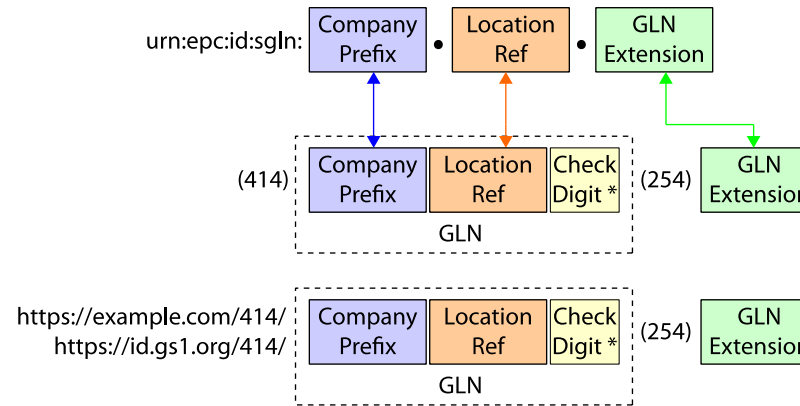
urn:epc:id:sgln: Company Prefix • Location Ref • GLN Extension

(414) Company Prefix Location Ref Check Digit * (254) GLN Extension

GLN

https://example.com/414/
https://id.gs1.org/414/ Company Prefix Location Ref Check Digit * (254) GLN Extension

GLN